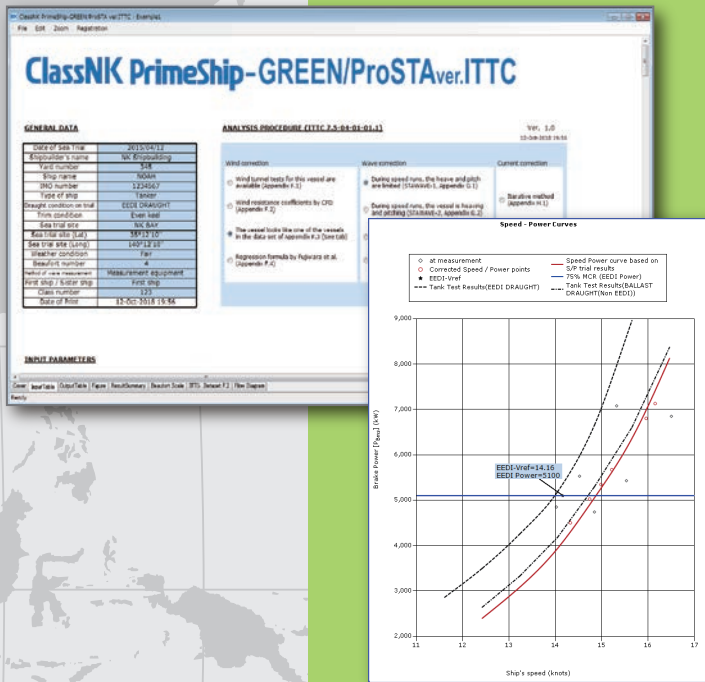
ClassNK PrimeShip-GREEN/ProSTA ver.ITTC - Example1

File Edit Zoom Registration

ClassNK PrimeShip-GREEN/ProSTAver.ITTC

GENERAL DATA

| | |
|---|---|
| Date of Sea Trial | 2015/04/12 |
| Shipbuilder's name | NK Shipbuilding |
| Yard number | S48 |
| Ship name | NOAH |
| IMO number | 1234567 |
| Type of ship | Tanker |
| Draught condition on trial | EEDI DRAUGHT |
| Trim condition | Even keel |
| Sea trial site | NK BAY |
| Sea trial site (Lat) | 35°12'10" |
| Sea trial site (Long) | 140°12'10" |
| Weather condition | Fair |
| Beaufort number | 4 |
| Method of wave measurement | Measurement equipment |
| First ship / Sister ship | First ship |
| Class number | 123 |
| Date of Print | 12-Oct-2016 19:56 |

ANALYSIS PROCEDURE (ITTC 7.5-04-01-01.1)

Ver. 1.0
12-Sep-2016 19:51

Wind correction
Wind tunnel tests for this vessel are available (Appendix F.1)
Wind resistance coefficients by CFD (Appendix F.2)
The vessel looks like one of the vessels in the data set of appendix F.3 (See tab)
Regression formula by Fujiwara et al. (Appendix F.4)

Wave correction
During speed runs, the heave and pitch are limited (STAWAVE-1, Appendix G.1)
During speed runs, the vessel is heaving and pitching (STAWAVE-2, Appendix G.2)

Current correction
Iterative method (Appendix H.1)

INPUT PARAMETERS

Cover | InputTable | OutputTable | Figure | ResultSummary | Beaufort Scale | ITTC Dataset F.3 | Flow Diagram

Ready

Speed - Power Curves

at measurement
Corrected Speed / Power points
EEDI-Vref
Tank Test Results(EEDI DRAUGHT)
Speed Power curve based on S/P trial results
75% MCR (EEDI Power)
Tank Test Results(BALLAST DRAUGHT(Non EEDI))

EEDI-Vref=14.16
EEDI Power=5100

Brake Power [$P_{BEst}$] (kW)

9,000
8,000
7,000
6,000
5,000
4,000
3,000
2,000

11 12 13 14 15 16 17

Ship's speed (knots)